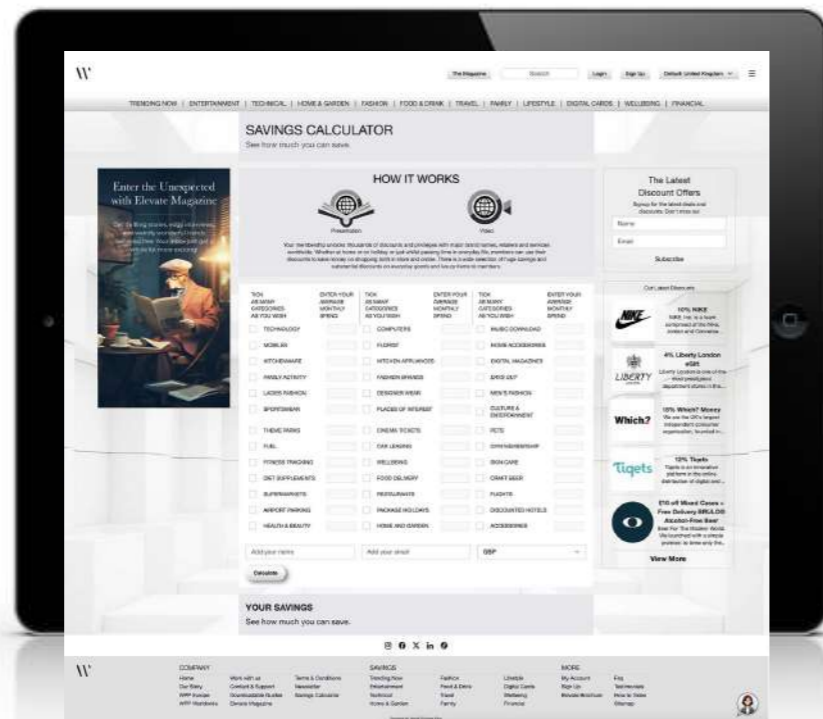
W

The Magazine | Search | Login | Sign Up | Default United Kingdom

TRENDING NOW | ENTERTAINMENT | TECHNICAL | HOME & GARDEN | FASHION | FOOD & DRINK | TRAVEL | FAMILY | LIFESTYLE | DIGITAL CARDS | WELLBEING | FINANCIAL

SAVINGS CALCULATOR
See how much you can save.

Enter the Unexpected with Elevate Magazine

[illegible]

HOW IT WORKS

Presentation

Video

Your membership unlocks thousands of discounts and privileges with major brand names, retailers and services worldwide. Whether at home or on holiday or just whilst passing time in everyday life, members can use their discounts to save money on shopping both in store and online. There is a wide selection of huge savings and substantial discounts on everyday goods and luxury items to members.

| TICK AS MANY CATEGORIES AS YOU WISH | ENTER YOUR AVERAGE MONTHLY SPEND | TICK AS MANY CATEGORIES AS YOU WISH | ENTER YOUR AVERAGE MONTHLY SPEND | TICK AS MANY CATEGORIES AS YOU WISH | ENTER YOUR AVERAGE MONTHLY SPEND |
|---|---|---|---|---|---|
| TECHNOLOGY | | COMPUTERS | | MUSIC DOWNLOAD | |
| MOBILES | | FLORIST | | INDOOR ACCESSORIES | |
| KITCHENWARE | | KITCHEN APPLIANCES | | DIGITAL MAGAZINES | |
| FAMILY ACTIVITY | | FASHION BRANDS | | EATS OUT | |
| LADIES FASHION | | DESIGNER WEAR | | MEN'S FASHION | |
| SPORTSWEAR | | PLACES OF INTEREST | | CULTURE & ENTERTAINMENT | |
| THEME PARKS | | CINEMA TICKETS | | PETS | |
| FUEL | | CAR LEASING | | CAR OWNERSHIP | |
| FITNESS TRACKING | | WELLBEING | | SKIN CARE | |
| DIET SUPPLEMENTS | | FOOD DELIVERY | | CRAFT BEER | |
| SUPERMARKETS | | RESTAURANTS | | FLIGHTS | |
| AIRPORT PARKING | | PACKAGE HOLIDAYS | | DISCOUNTED HOTELS | |
| HEALTH & BEAUTY | | HOME AND GARDEN | | ACCESSORIES | |

Add your name | Add your email | GBP

Calculate

The Latest Discount Offers
Signup for the latest deals and discounts. Don't miss out
Name
Email
Subscribe

Our Latest Discounts

10% NIKE
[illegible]

4% Liberty London eGift
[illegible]

10% Which? Money
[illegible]

10% Tiqets
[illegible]

£10 off Mixed Cases + Free Delivery BRULOS Alcohol-Free Beer
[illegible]

View More

YOUR SAVINGS
See how much you can save.

W

COMPANY
Home
Our Story
WPP Europe
WPP Worldwide

Work with us
Contact & Support
Downloadable Guides
Elevate Magazine

Terms & Conditions
Newsletter
Savings Calculator

SAVINGS
Trending Now
Entertainment
Technical
Home & Garden

Fashion
Food & Drink
Travel
Family

Lifestyle
Digital Cards
Wellbeing
Financial

MORE
My Account
Sign Up
Elevate Brochure

Faq
Testimonials
How to Save
Sitemap